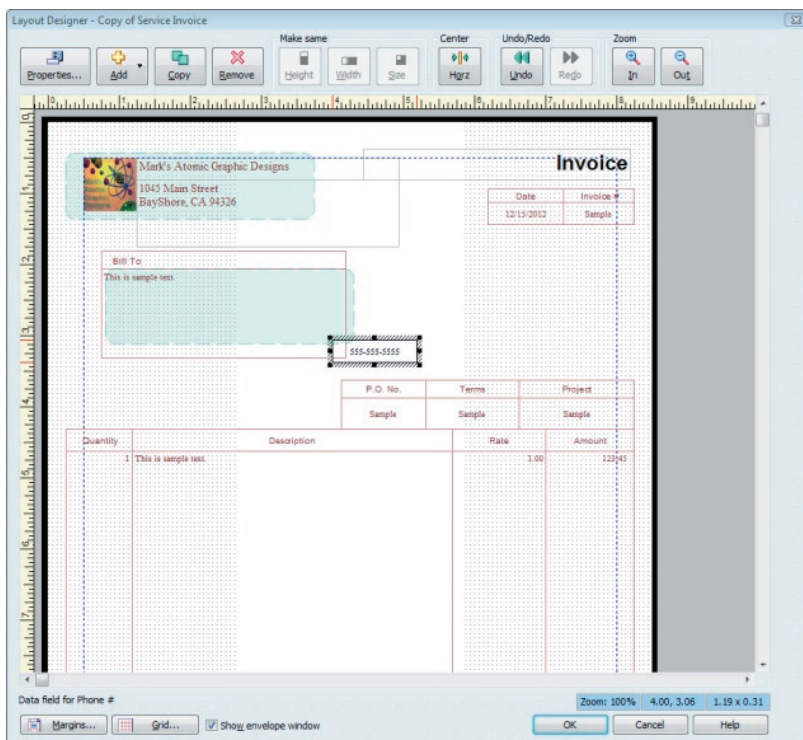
Layout Designer - Copy of Service Invoice

Properties... Add Copy Remove

Make same
Height Width Size

Center
Horz

Undo/Redo
Undo Redo

Zoom
In Out

Mark's Atomic Graphic Designs
1045 Main Street
BayShore, CA 94326

Invoice

| Date | Invoice # |
|---|---|
| 12/15/2012 | Sample |

Bill To
This is sample text.

555-555-5555

| P.O. No. | Terms | Project |
|---|---|---|
| Sample | Sample | Sample |

| Quantity | Description | Rate | Amount |
|---|---|---|---|
| 1 | This is sample text. | 1.00 | 123.45 |

Data field for Phone #

Zoom: 100% 4.00, 3.06 1.19 x 0.31

Margins... Grid... Show envelope window

OK Cancel Help